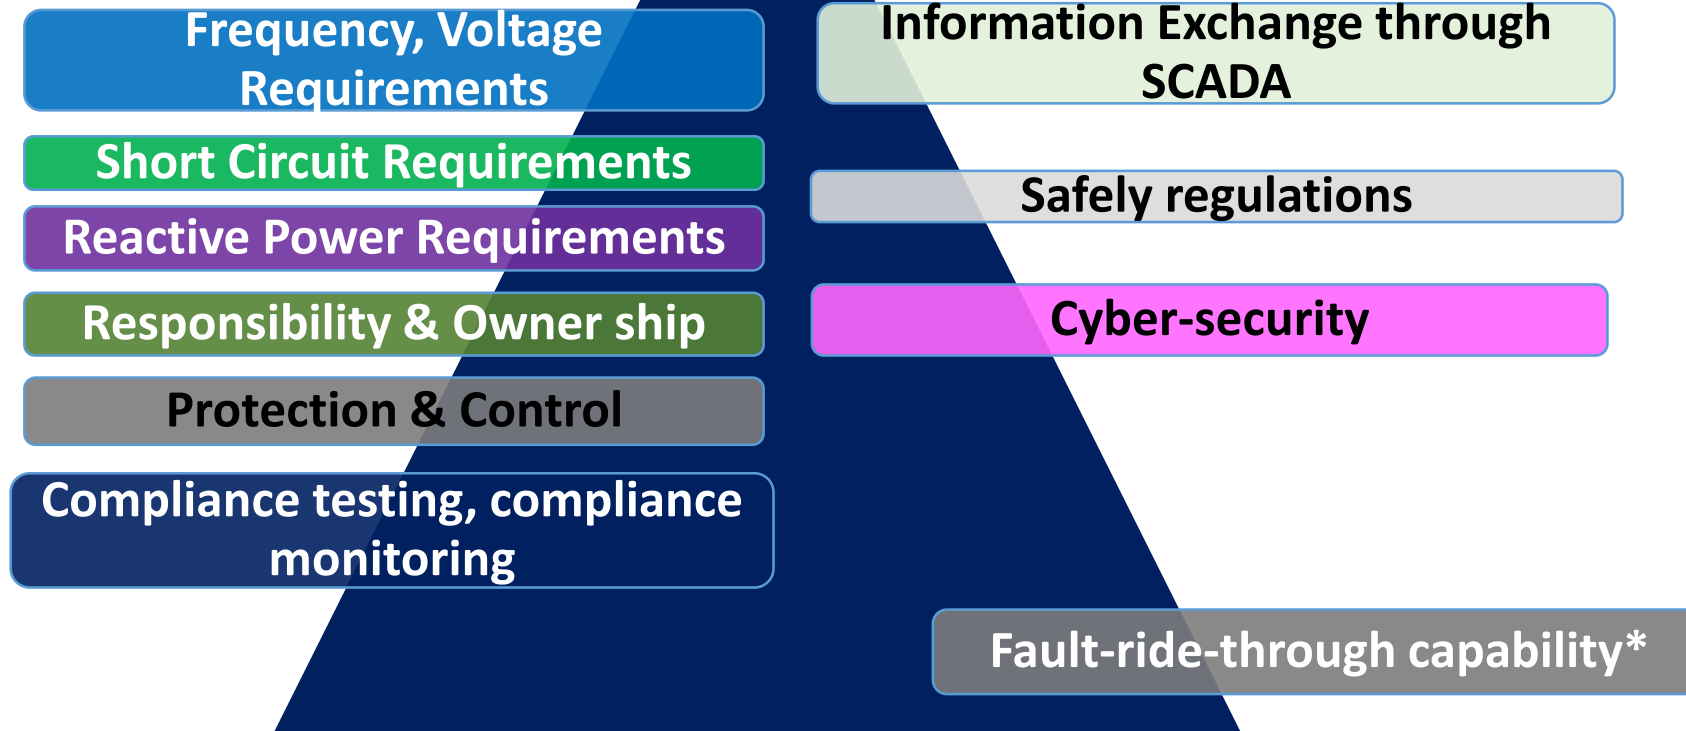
Frequency, Voltage Requirements

Short Circuit Requirements

Reactive Power Requirements

Responsibility & Owner ship

Protection & Control

Compliance testing, compliance monitoring

Information Exchange through SCADA

Safely regulations

Cyber-security

Fault-ride-through capability*